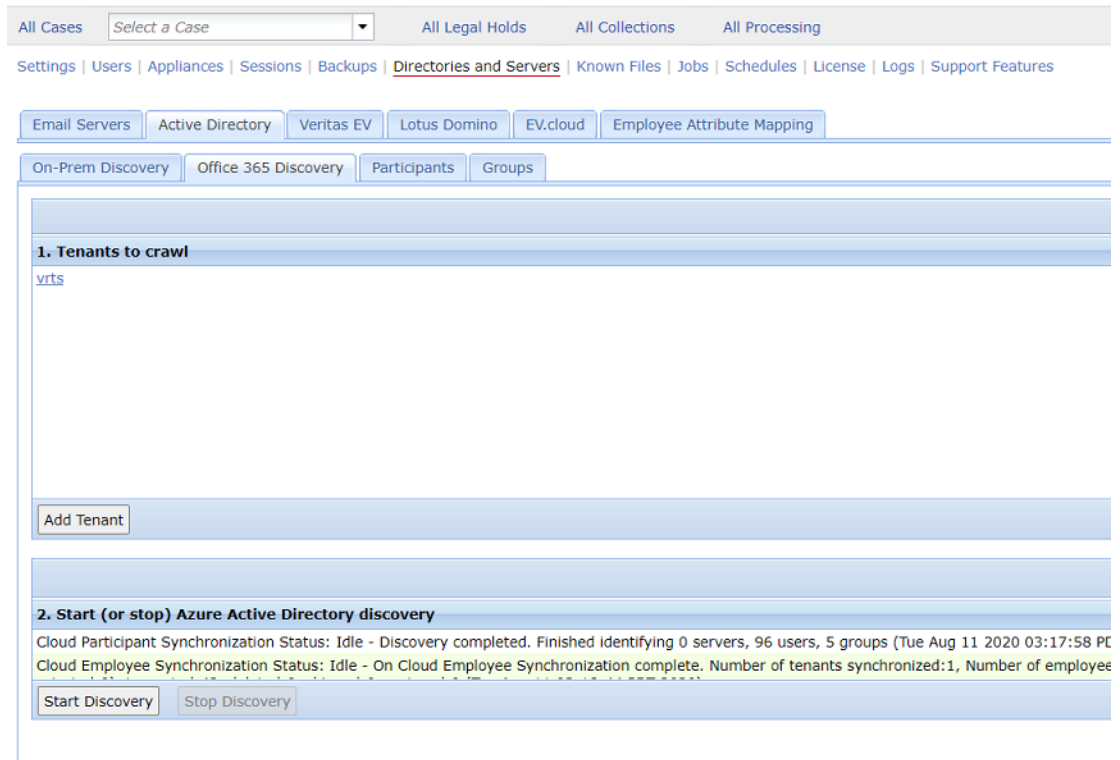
All Cases | Select a Case | All Legal Holds | All Collections | All Processing

Settings | Users | Appliances | Sessions | Backups | Directories and Servers | Known Files | Jobs | Schedules | License | Logs | Support Features

Email Servers | Active Directory | Veritas EV | Lotus Domino | EV.cloud | Employee Attribute Mapping

On-Prem Discovery | Office 365 Discovery | Participants | Groups

1. Tenants to crawl

vrts

Add Tenant

2. Start (or stop) Azure Active Directory discovery

Cloud Participant Synchronization Status: Idle - Discovery completed. Finished identifying 0 servers, 96 users, 5 groups (Tue Aug 11 2020 03:17:58 P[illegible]

Cloud Employee Synchronization Status: Idle - On Cloud Employee Synchronization complete. Number of tenants synchronized:1, Number of employee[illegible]

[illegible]

Start Discovery | Stop Discovery